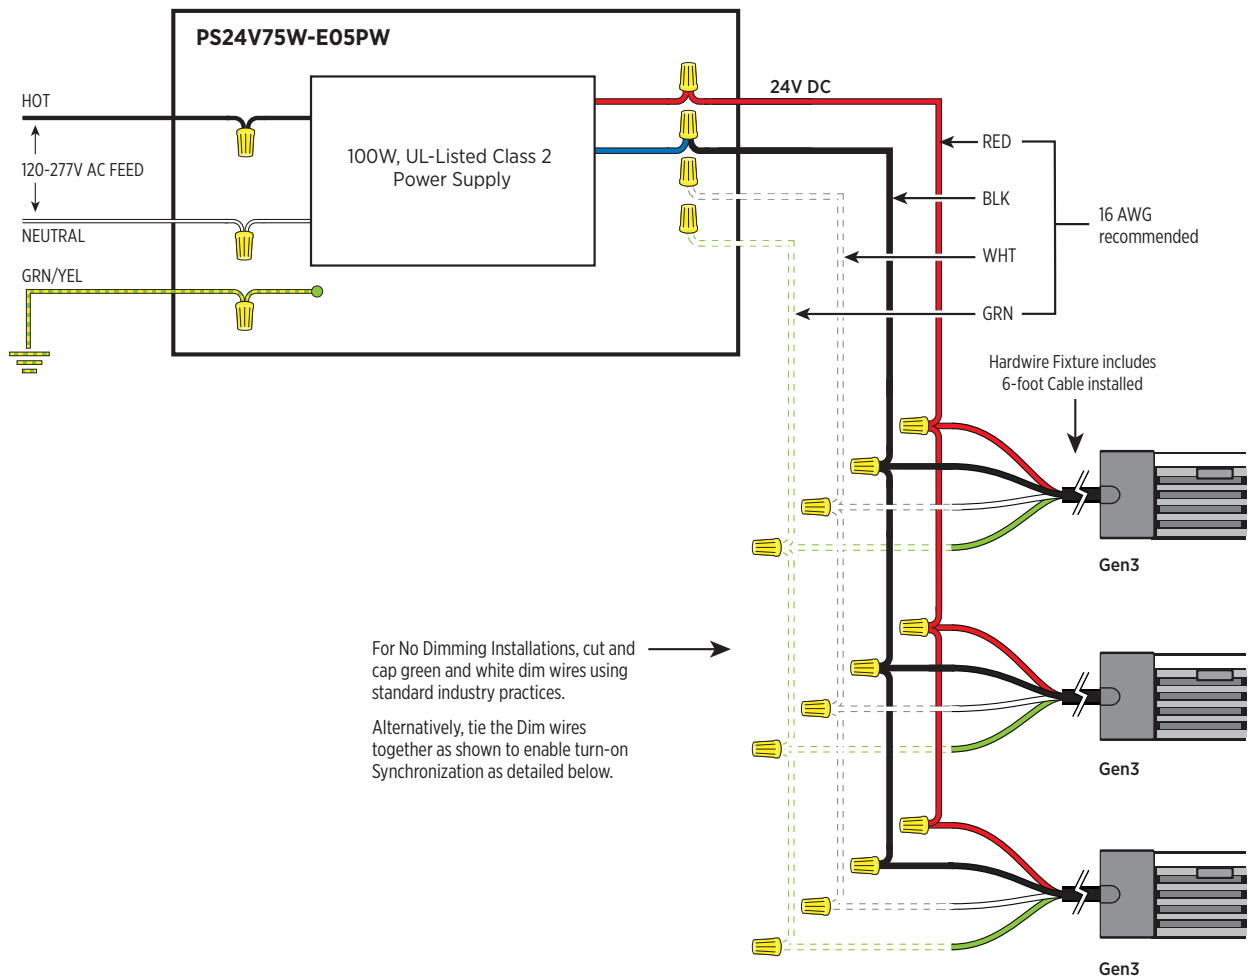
PS24V75W-E05PW

HOT

120-277V AC FEED

NEUTRAL

GRN/YEL

100W, UL-Listed Class 2 Power Supply

24V DC

RED

BLK

WHT

GRN

16 AWG recommended

Hardwire Fixture includes 6-foot Cable installed

Gen3

For No Dimming Installations, cut and cap green and white dim wires using standard industry practices.

Alternatively, tie the Dim wires together as shown to enable turn-on Synchronization as detailed below.

Gen3

Gen3